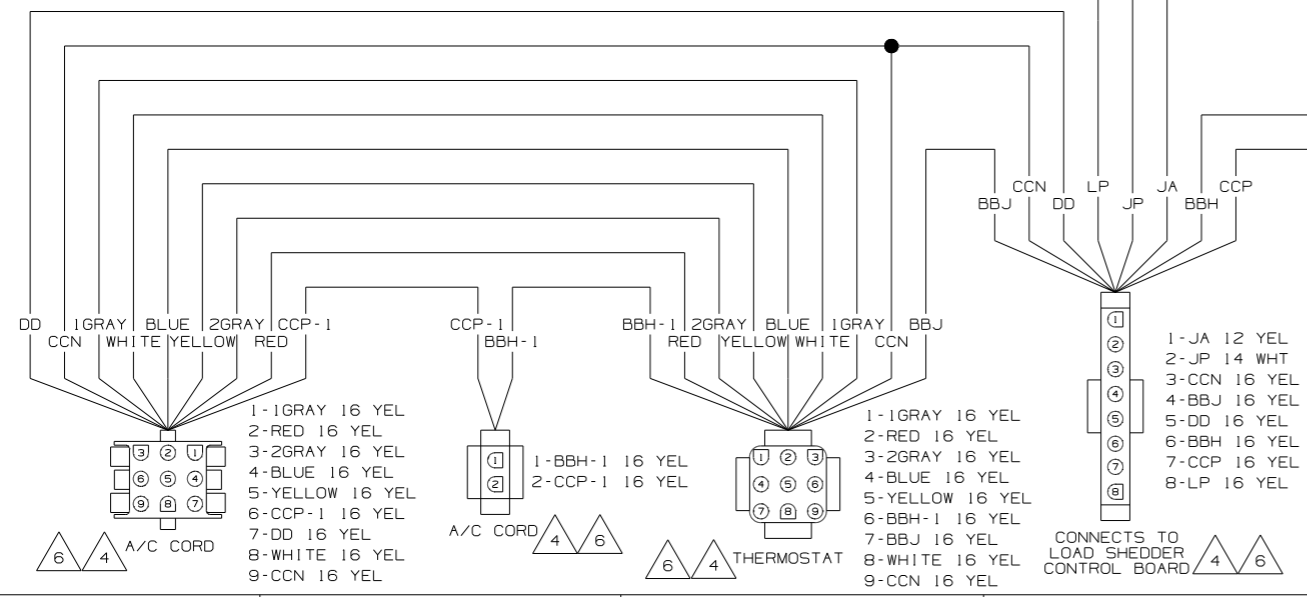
DD CCN 1GRAY WHITE BLUE YELLOW 2GRAY RED CCP-1

CCP-1 BBH-1

BBH-1 RED 2GRAY YELLOW BLUE WHITE 1GRAY CCN BBJ

BBJ CCN DD LP JP JA BBH CCP

3 2 1
6 5 4
9 8 7

1-1GRAY 16 YEL
2-RED 16 YEL
3-2GRAY 16 YEL
4-BLUE 16 YEL
5-YELLOW 16 YEL
6-CCP-1 16 YEL
7-DD 16 YEL
8-WHITE 16 YEL
9-CCN 16 YEL

6 4 A/C CORD

1
2

1-BBH-1 16 YEL
2-CCP-1 16 YEL

A/C CORD 4 6

1 2 3
4 5 6
7 8 9

1-1GRAY 16 YEL
2-RED 16 YEL
3-2GRAY 16 YEL
4-BLUE 16 YEL
5-YELLOW 16 YEL
6-BBH-1 16 YEL
7-BBJ 16 YEL
8-WHITE 16 YEL
9-CCN 16 YEL

6 4 THERMOSTAT

1
2
3
4
5
6
7
8

1-JA 12 YEL
2-JP 14 WHT
3-CCN 16 YEL
4-BBJ 16 YEL
5-DD 16 YEL
6-BBH 16 YEL
7-CCP 16 YEL
8-LP 16 YEL

CONNECTS TO LOAD SHEDDER CONTROL BOARD 4 6